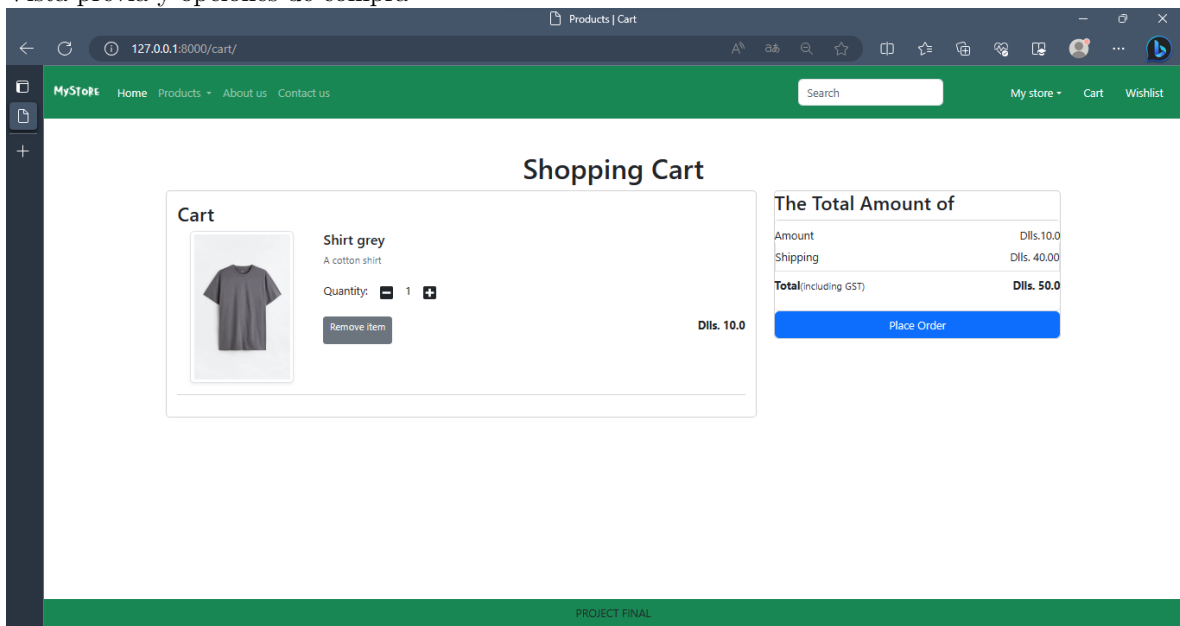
Vista previa y opciones de compra

Products | Cart

127.0.0.1:8000/cart/

MyStore Home Products About us Contact us

Search

My store Cart Wishlist

Shopping Cart

Cart

Shirt grey

A cotton shirt

Quantity: 1

Remove item

Dlls. 10.0

The Total Amount of

| | |
|---|---|
| Amount | Dlls.10.0 |
| Shipping | Dlls. 40.00 |
| Total(including GST) | Dlls. 50.0 |

Place Order

PROJECT FINAL